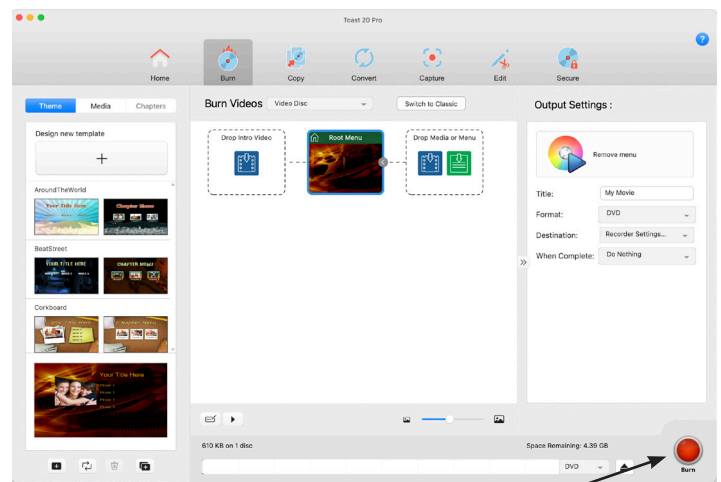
Toast 20 Pro

Home
Burn
Copy
Convert
Capture
Edit
Secure

Theme
Media
Chapters

Design new template

+

AroundTheWorld

Your Title Here
Chapter Name

BeatStreet

YOUR TITLE HERE
CHAPTER NAME

Corkboard

Your Title Here

Burn Videos
Video Disc
Switch to Classic

Drop Intro Video
Root Menu
Drop Media or Menu

Output Settings :

Remove menu

Title:
My Movie
Format:
DVD
Destination:
Recorder Settings...
When Complete:
Do Nothing

610 KB on 1 disc
Space Remaining: 4.39 GB

DVD

Burn